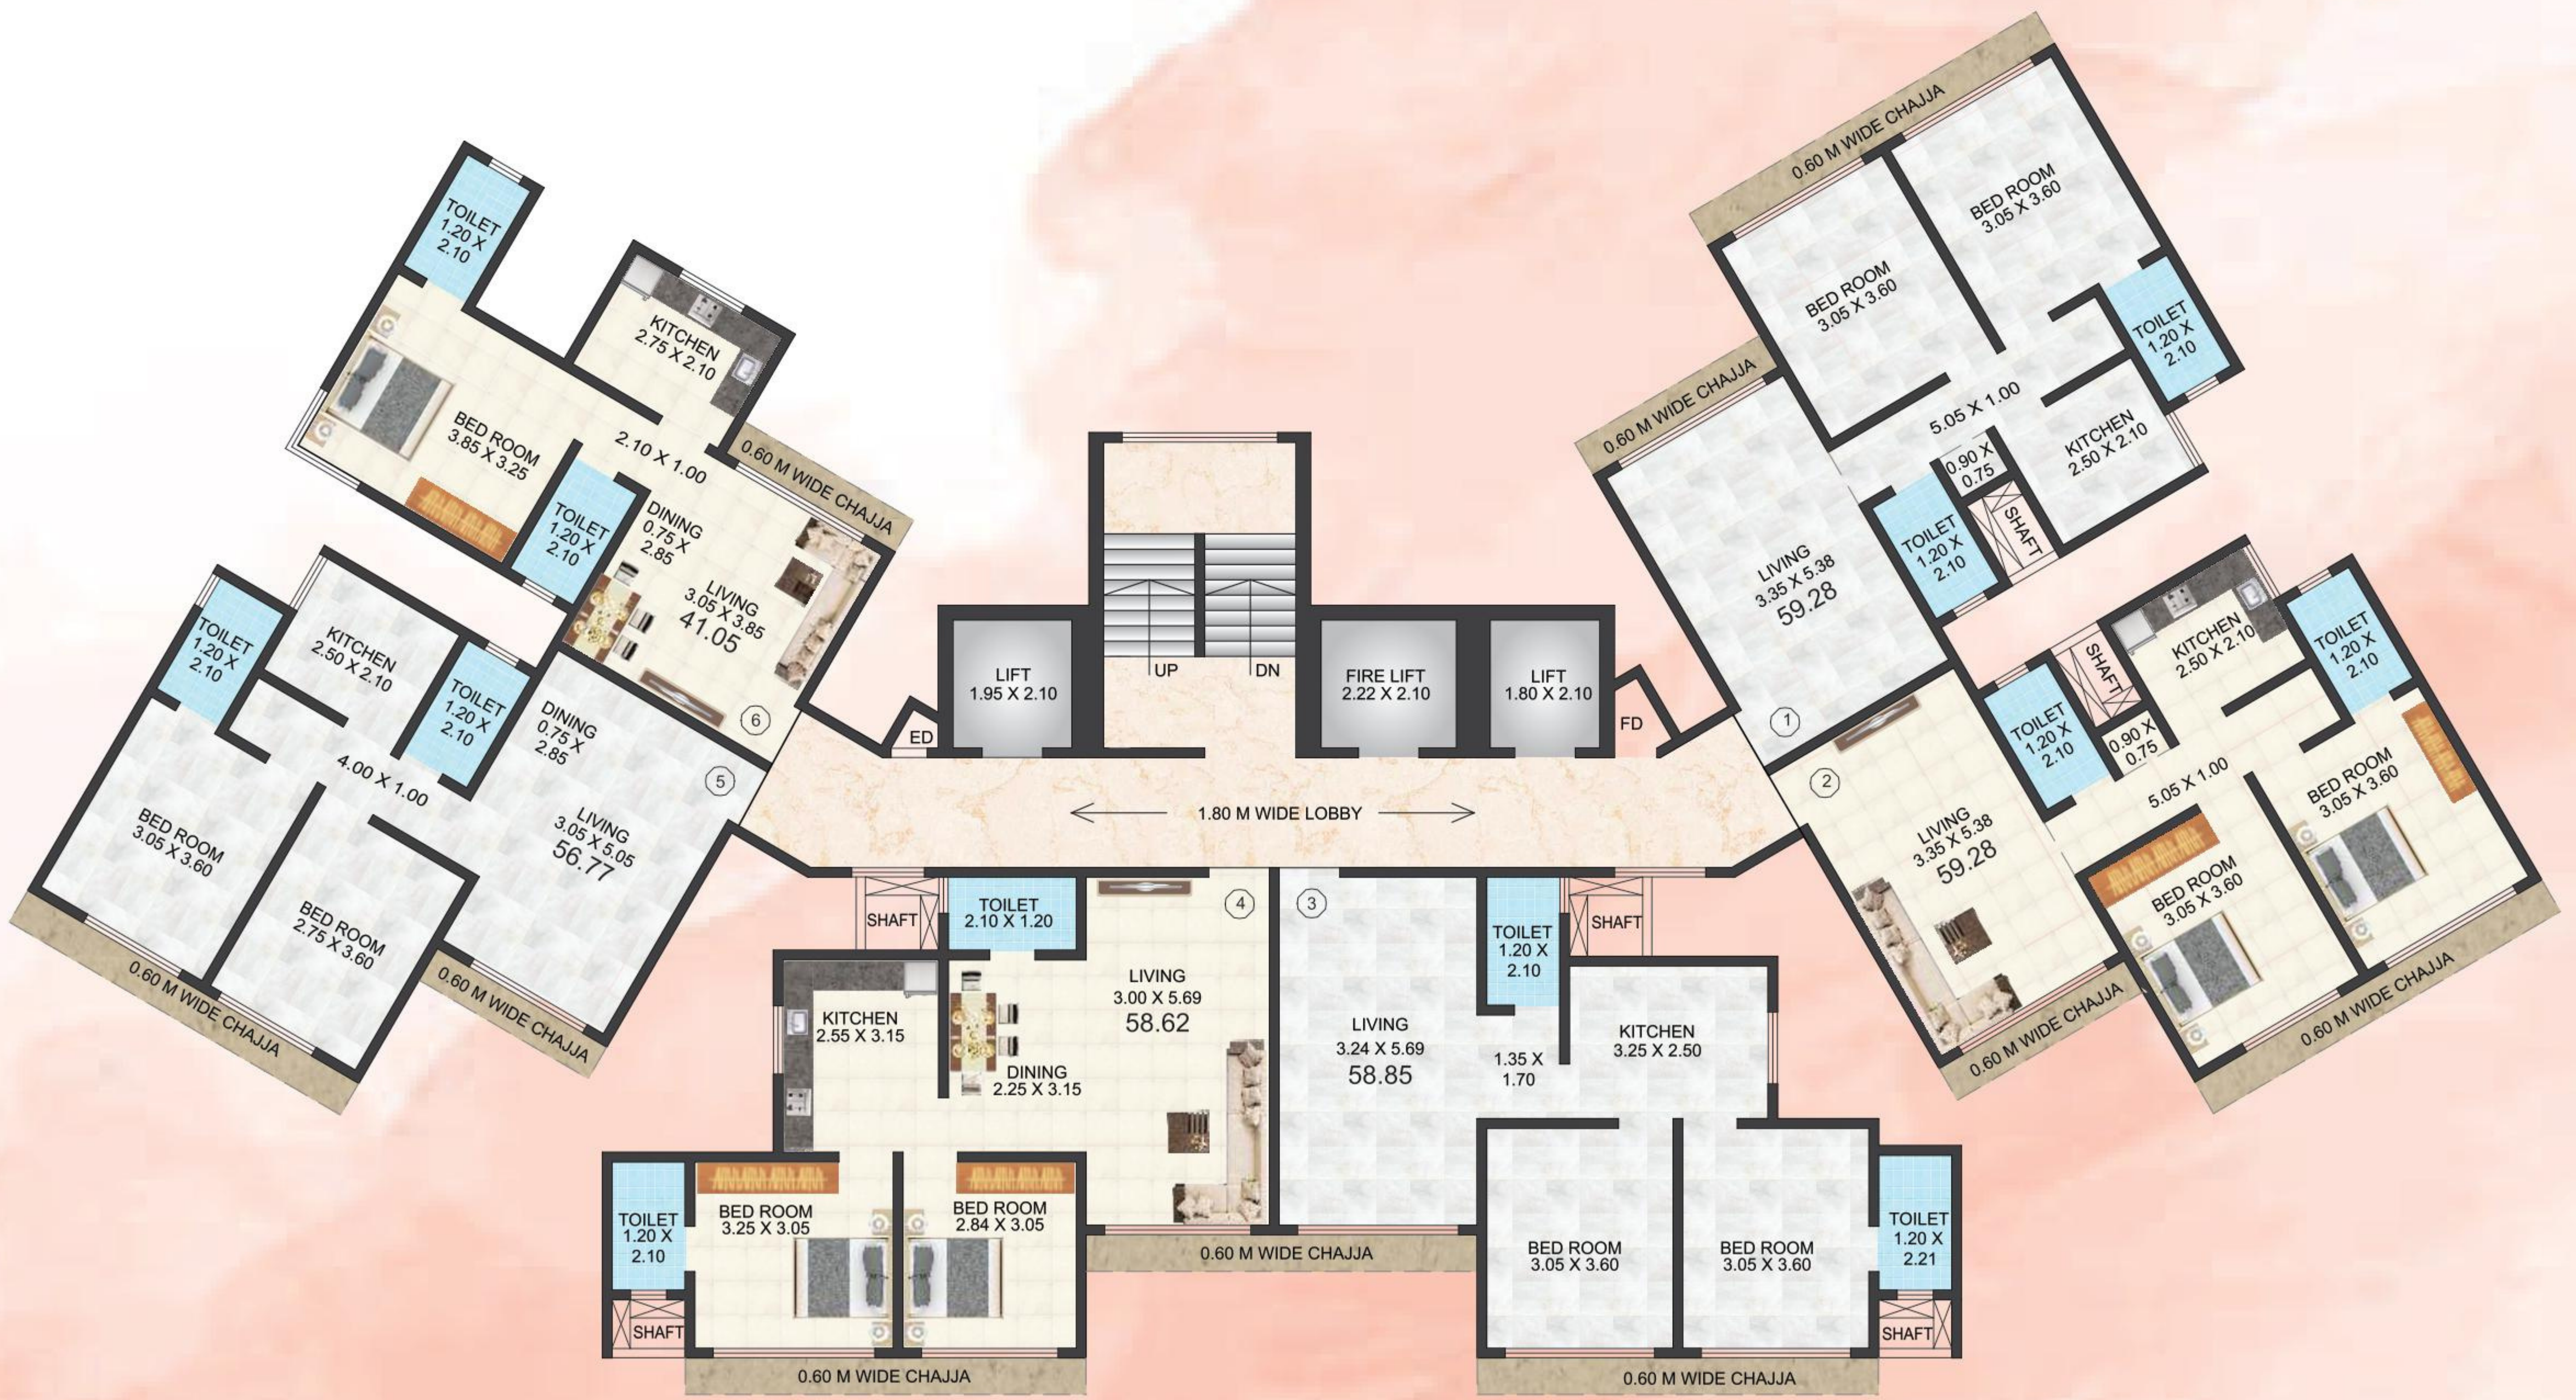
TOILET
1.20 X
2.10

KITCHEN
2.75 X 2.10

BED ROOM
3.85 X 3.25

2.10 X 1.00

0.60 M WIDE CHAJJA

TOILET
1.20 X
2.10

DINING
0.75 X
2.85

LIVING
3.05 X 3.85
41.05

6

TOILET
1.20 X
2.10

KITCHEN
2.50 X 2.10

TOILET
1.20 X
2.10

DINING
0.75 X
2.85

5

4.00 X 1.00

BED ROOM
3.05 X 3.60

BED ROOM
2.75 X 3.60

LIVING
3.05 X 5.05
56.77

0.60 M WIDE CHAJJA

0.60 M WIDE CHAJJA

LIFT
1.95 X 2.10

ED

UP

DN

FIRE LIFT
2.22 X 2.10

LIFT
1.80 X 2.10

FD

1.80 M WIDE LOBBY

0.60 M WIDE CHAJJA

BED ROOM
3.05 X 3.60

BED ROOM
3.05 X 3.60

TOILET
1.20 X
2.10

0.60 M WIDE CHAJJA

5.05 X 1.00

KITCHEN
2.50 X 2.10

0.90 X
0.75

SHAFT

TOILET
1.20 X
2.10

LIVING
3.35 X 5.38
59.28

1

KITCHEN
2.50 X 2.10

SHAFT

TOILET
1.20 X
2.10

TOILET
1.20 X
2.10

0.90 X
0.75

2

5.05 X 1.00

BED ROOM
3.05 X 3.60

LIVING
3.35 X 5.38
59.28

BED ROOM
3.05 X 3.60

0.60 M WIDE CHAJJA

0.60 M WIDE CHAJJA

SHAFT

TOILET
2.10 X 1.20

4

3

TOILET
1.20 X
2.10

SHAFT

LIVING
3.00 X 5.69
58.62

KITCHEN
2.55 X 3.15

DINING
2.25 X 3.15

LIVING
3.24 X 5.69
58.85

1.35 X
1.70

KITCHEN
3.25 X 2.50

TOILET
1.20 X
2.10

BED ROOM
3.25 X 3.05

BED ROOM
2.84 X 3.05

0.60 M WIDE CHAJJA

BED ROOM
3.05 X 3.60

BED ROOM
3.05 X 3.60

TOILET
1.20 X
2.21

SHAFT

SHAFT

0.60 M WIDE CHAJJA

0.60 M WIDE CHAJJA